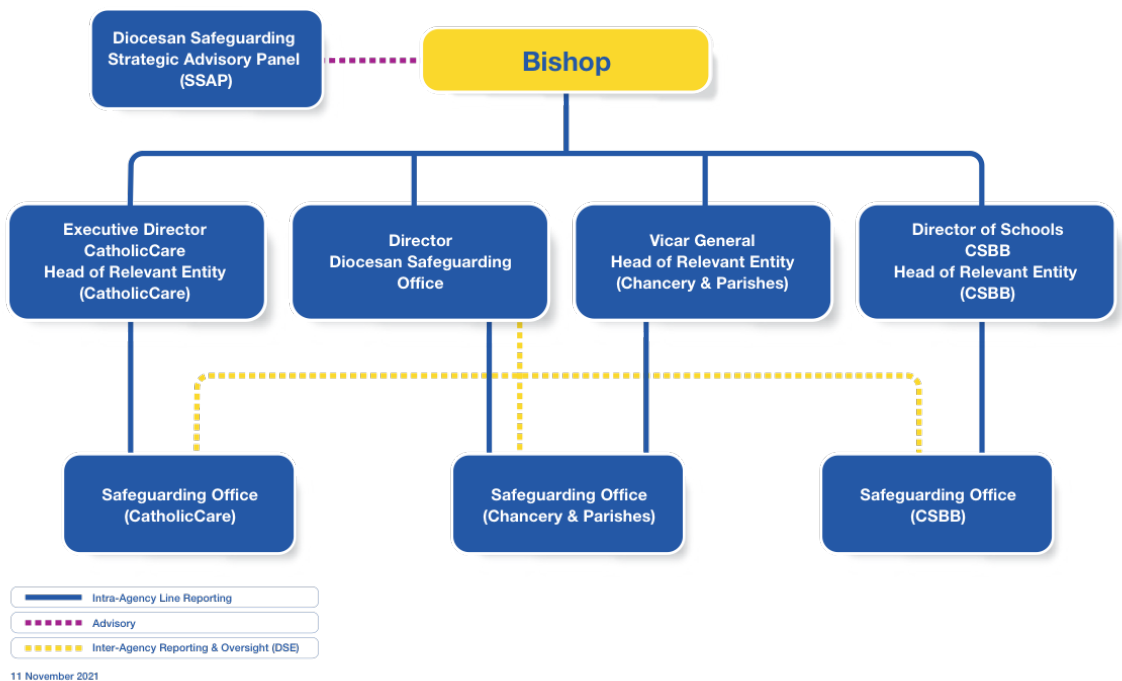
Diocesan Safeguarding Strategic Advisory Panel (SSAP)

Bishop

Executive Director CatholicCare Head of Relevant Entity (CatholicCare)

Director Diocesan Safeguarding Office

Vicar General Head of Relevant Entity (Chancery & Parishes)

Director of Schools CSBB Head of Relevant Entity (CSBB)

Safeguarding Office (CatholicCare)

Safeguarding Office (Chancery & Parishes)

Safeguarding Office (CSBB)

Intra-Agency Line Reporting

Advisory

Inter-Agency Reporting & Oversight (DSE)

11 November 2021